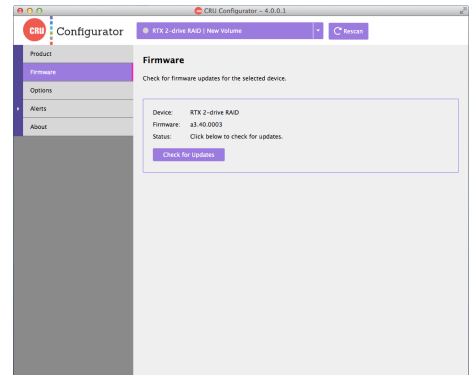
CRU Configurator – 4.0.0.1

CRU Configurator

RTX 2-drive RAID | New Volume

Rescan

Product
Firmware
Options
Alerts
About

Firmware

Check for firmware updates for the selected device.

Device: RTX 2-drive RAID
Firmware: a3.40.0003
Status: Click below to check for updates.

Check for Updates